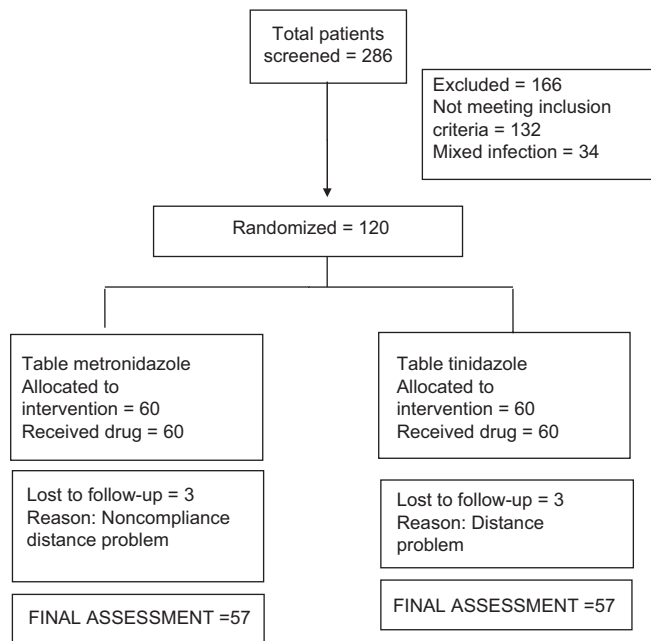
Total patients screened = 286

Excluded = 166
Not meeting inclusion criteria = 132
Mixed infection = 34

Randomized = 120

Table metronidazole
Allocated to intervention = 60
Received drug = 60

Lost to follow-up = 3
Reason: Noncompliance distance problem

FINAL ASSESSMENT =57

Table tinidazole
Allocated to intervention = 60
Received drug = 60

Lost to follow-up = 3
Reason: Distance problem

FINAL ASSESSMENT =57